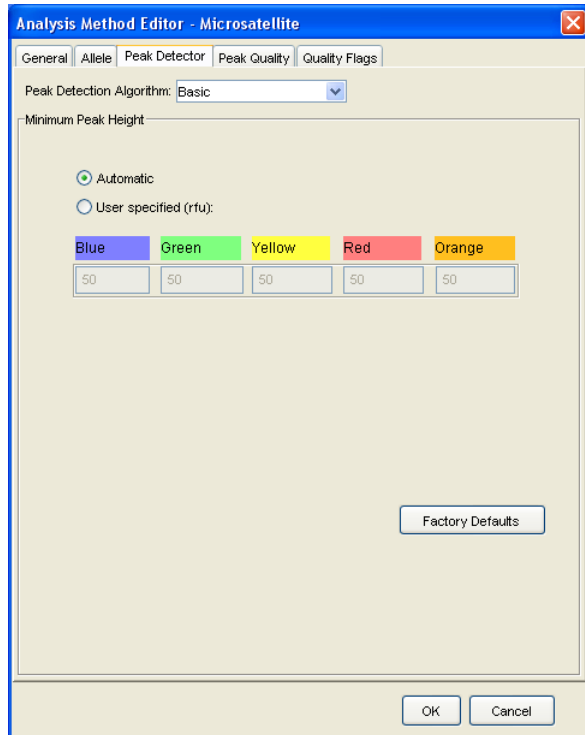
Analysis Method Editor - Microsatellite

General | Allele | Peak Detector | Peak Quality | Quality Flags

Peak Detection Algorithm: Basic

Minimum Peak Height

Automatic

User specified (rfu):

| Blue | Green | Yellow | Red | Orange |
|---|---|---|---|---|
| 50 | 50 | 50 | 50 | 50 |

Factory Defaults

OK

Cancel